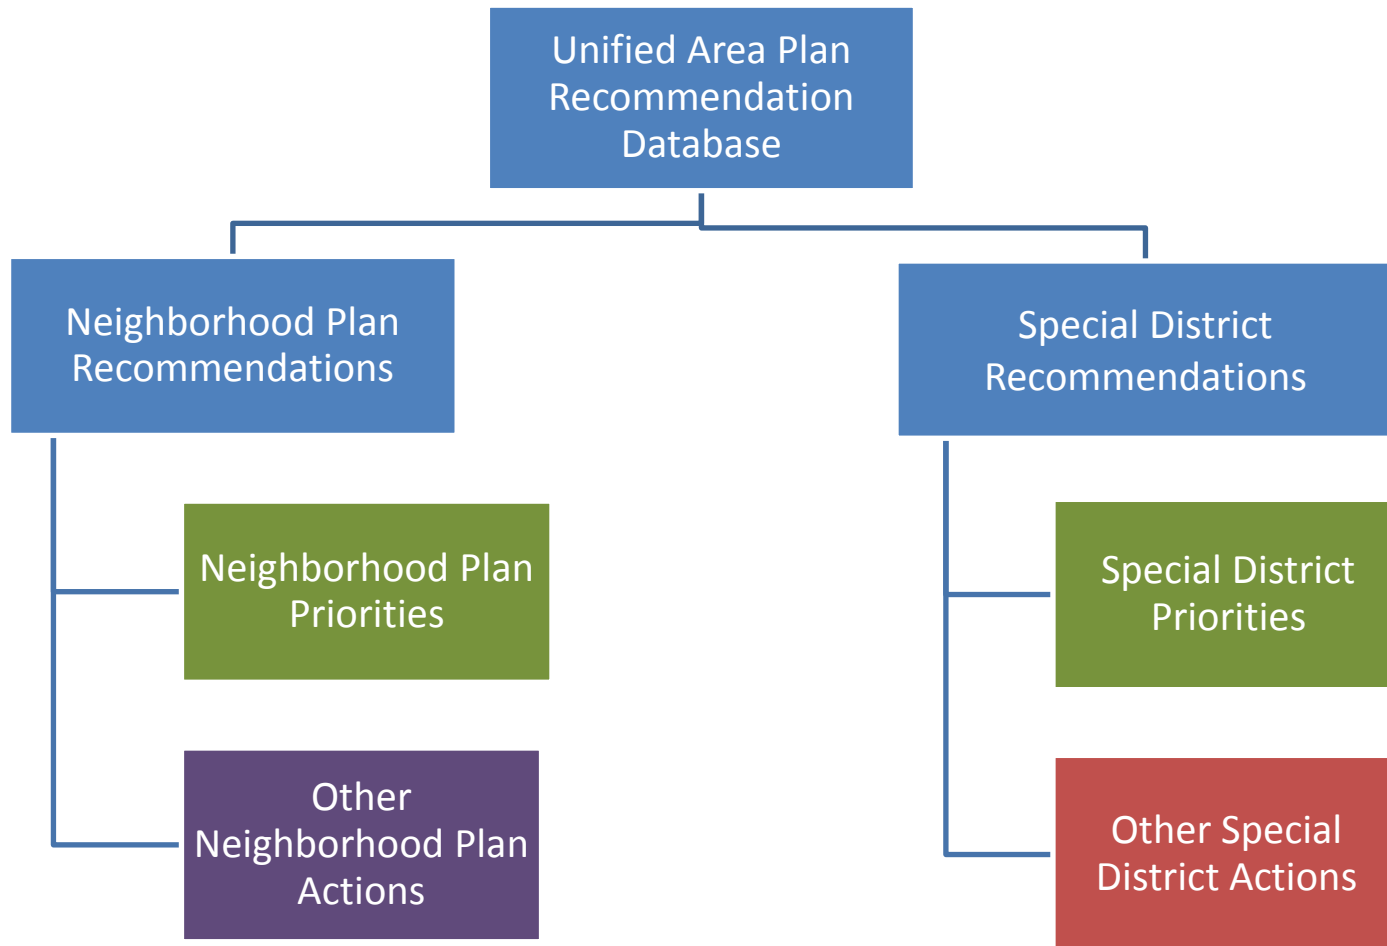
Unified Area Plan Recommendation Database

Neighborhood Plan Recommendations

Special District Recommendations

Neighborhood Plan Priorities

Other Neighborhood Plan Actions

Special District Priorities

Other Special District Actions